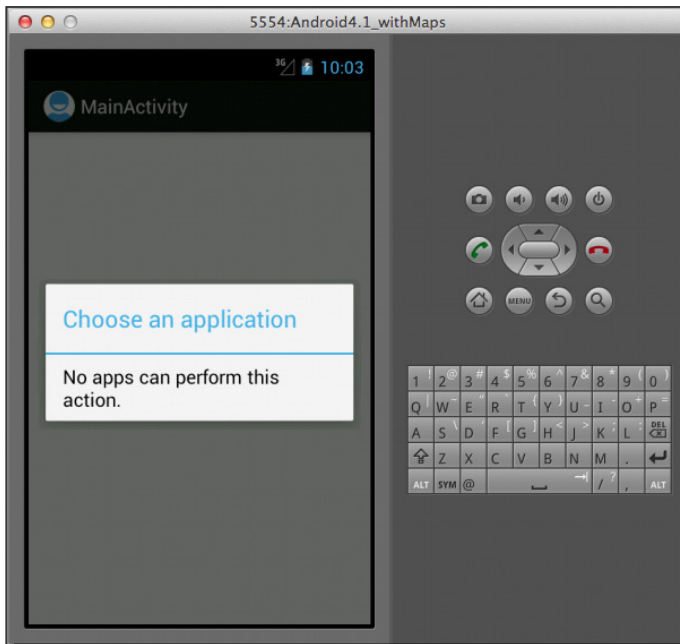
5554:Android4.1_withMaps

3G 10:03

MainActivity

Choose an application

No apps can perform this action.

MENU

1 ! 2 @ 3 # 4 $ 5 % 6 ^ 7 & 8 * 9 ( 0 )
Q W E R T Y U I O P
A S D F G H J K L DEL
Z X C V B N M .
ALT SYM @ / ? , ALT